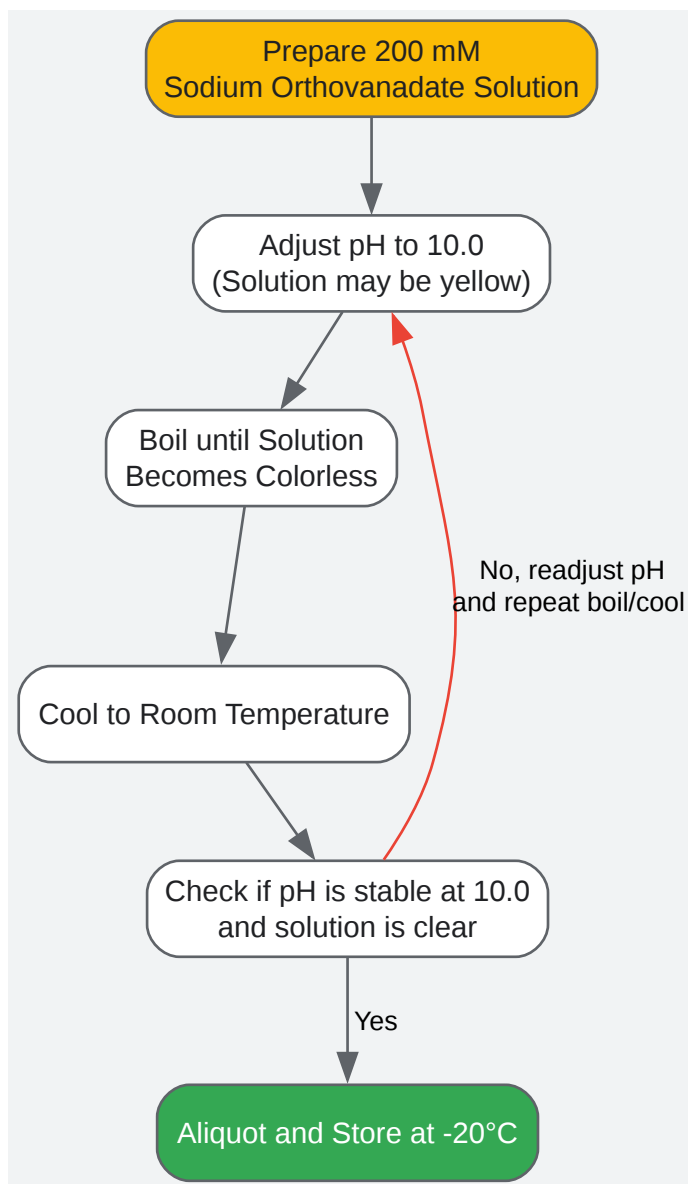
Prepare 200 mM
Sodium Orthovanadate Solution

Adjust pH to 10.0
(Solution may be yellow)

Boil until Solution
Becomes Colorless

Cool to Room Temperature

Check if pH is stable at 10.0
and solution is clear

No, readjust pH
and repeat boil/cool

Yes

Aliquot and Store at -20°C